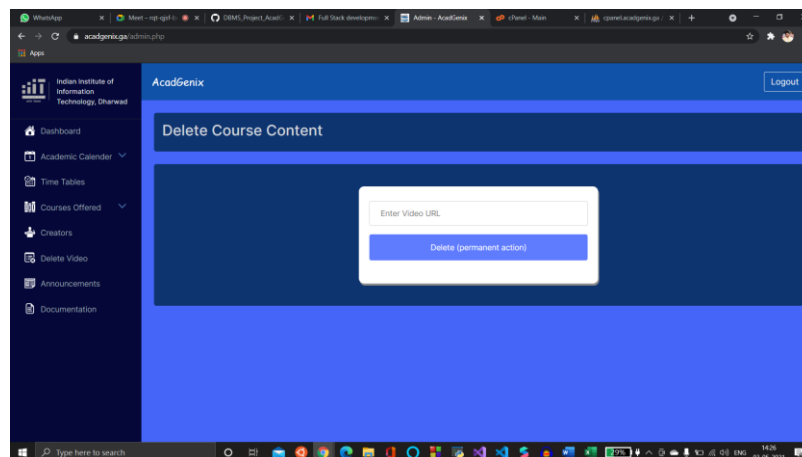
WhatsApp
Meet - nqt-qjof-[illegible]
DBMS_Project_Acad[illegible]
Full Stack developm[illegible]
Admin - AcadGenix
cPanel - Main
cpanel.acadgenix.ga/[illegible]

acadgenix.ga/admin.php

Apps

Indian Institute of Information Technology, Dharwad

AcadGenix

Logout

Dashboard
Academic Calender
Time Tables
Courses Offered
Creators
Delete Video
Announcements
Documentation

Delete Course Content

Enter Video URL

Delete (permanent action)

Type here to search

79%

ENG

14:26